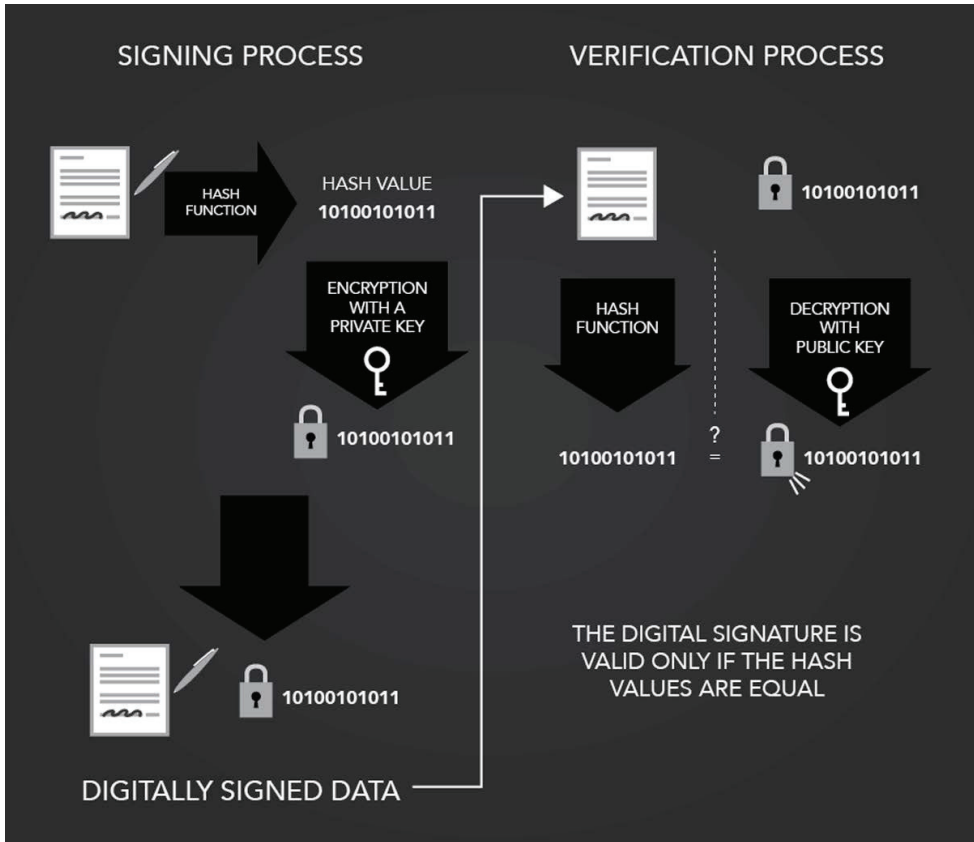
SIGNING PROCESS

HASH FUNCTION

HASH VALUE
10100101011

ENCRYPTION WITH A PRIVATE KEY

10100101011

10100101011

DIGITALLY SIGNED DATA

VERIFICATION PROCESS

10100101011

HASH FUNCTION

DECRYPTION WITH PUBLIC KEY

10100101011

?
=

10100101011

THE DIGITAL SIGNATURE IS VALID ONLY IF THE HASH VALUES ARE EQUAL